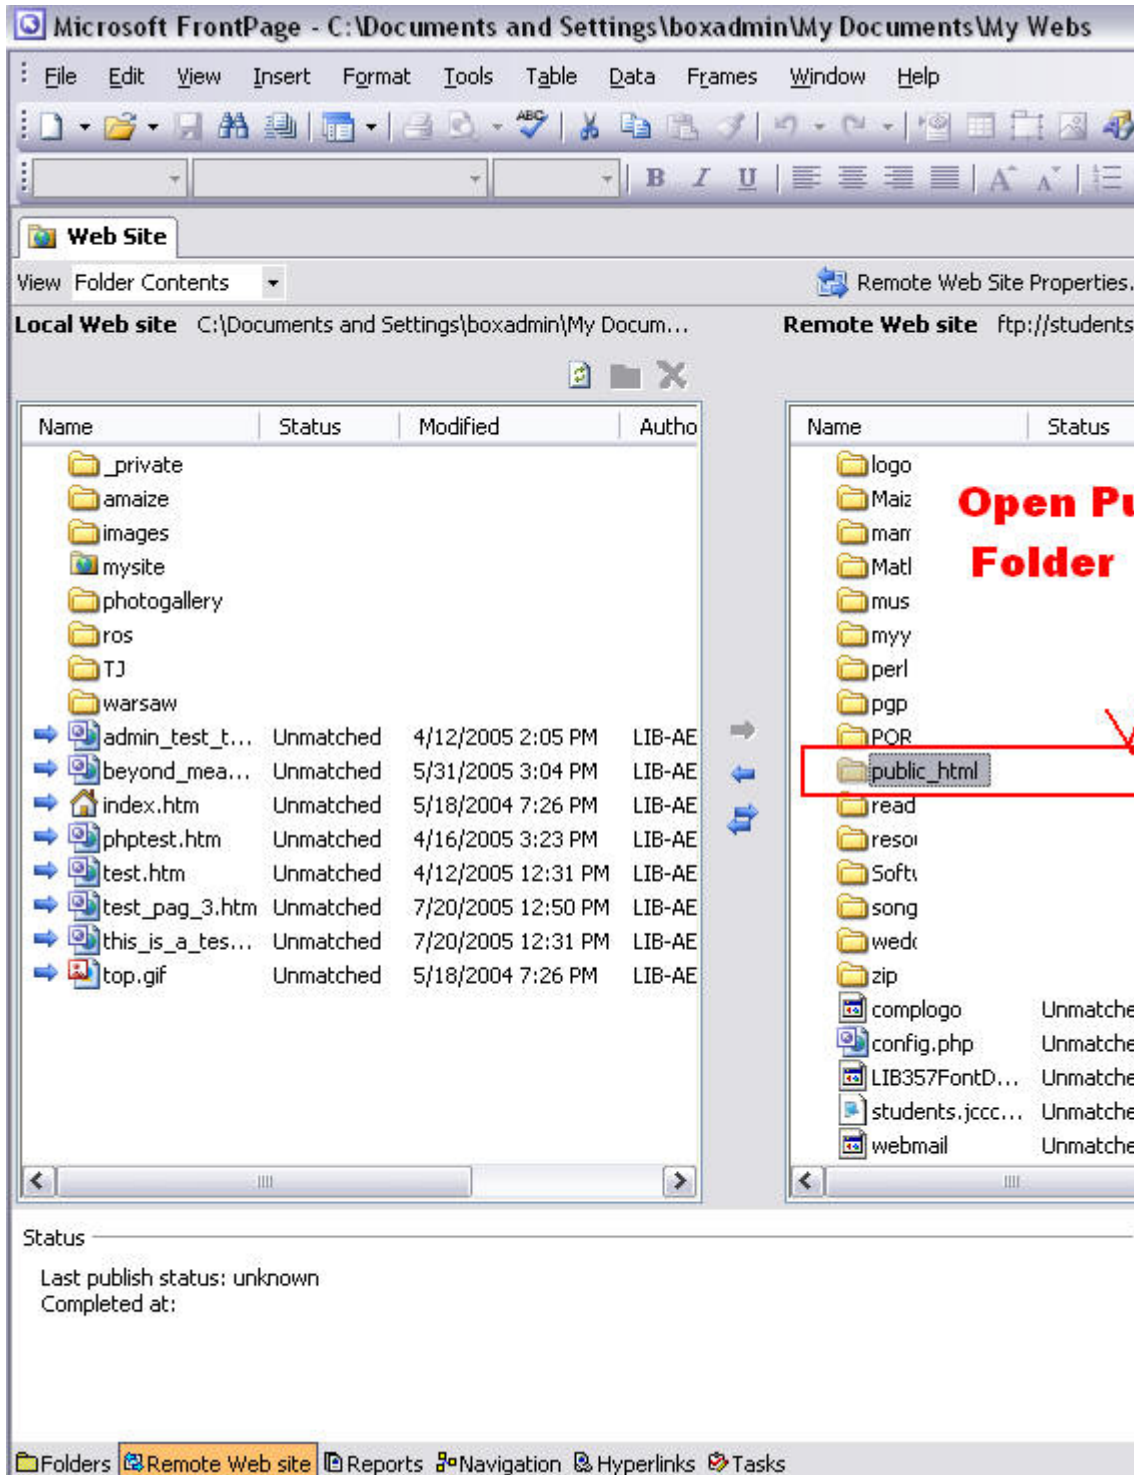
Microsoft FrontPage - C:\Documents and Settings\boxadmin\My Documents\My Webs

File Edit View Insert Format Tools Table Data Frames Window Help

Web Site

View Folder Contents

Remote Web Site Properties.

Local Web site C:\Documents and Settings\boxadmin\My Docum...

Remote Web site ftp://students

| Name | Status | Modified | Autho |
|---|---|---|---|
| _private | | | |
| amaize | | | |
| images | | | |
| mysite | | | |
| photogallery | | | |
| ros | | | |
| TJ | | | |
| warsaw | | | |
| admin_test_t... | Unmatched | 4/12/2005 2:05 PM | LIB-AE |
| beyond_mea... | Unmatched | 5/31/2005 3:04 PM | LIB-AE |
| index.htm | Unmatched | 5/18/2004 7:26 PM | LIB-AE |
| phptest.htm | Unmatched | 4/16/2005 3:23 PM | LIB-AE |
| test.htm | Unmatched | 4/12/2005 12:31 PM | LIB-AE |
| test_pag_3.htm | Unmatched | 7/20/2005 12:50 PM | LIB-AE |
| this_is_a_tes... | Unmatched | 7/20/2005 12:31 PM | LIB-AE |
| top.gif | Unmatched | 5/18/2004 7:26 PM | LIB-AE |

| Name | Status |
|---|---|
| logo | |
| Maiz | |
| mar | |
| Matl | |
| mus | |
| myy | |
| perl | |
| pgp | |
| POR | |
| public_html | |
| read | |
| reso | |
| Softı | |
| song | |
| wed | |
| zip | |
| complogo | Unmatche |
| config.php | Unmatche |
| LIB357FontD... | Unmatche |
| students.jccc... | Unmatche |
| webmail | Unmatche |

Open Pu
Folder

Status

Last publish status: unknown
Completed at:

Folders Remote Web site Reports Navigation Hyperlinks Tasks